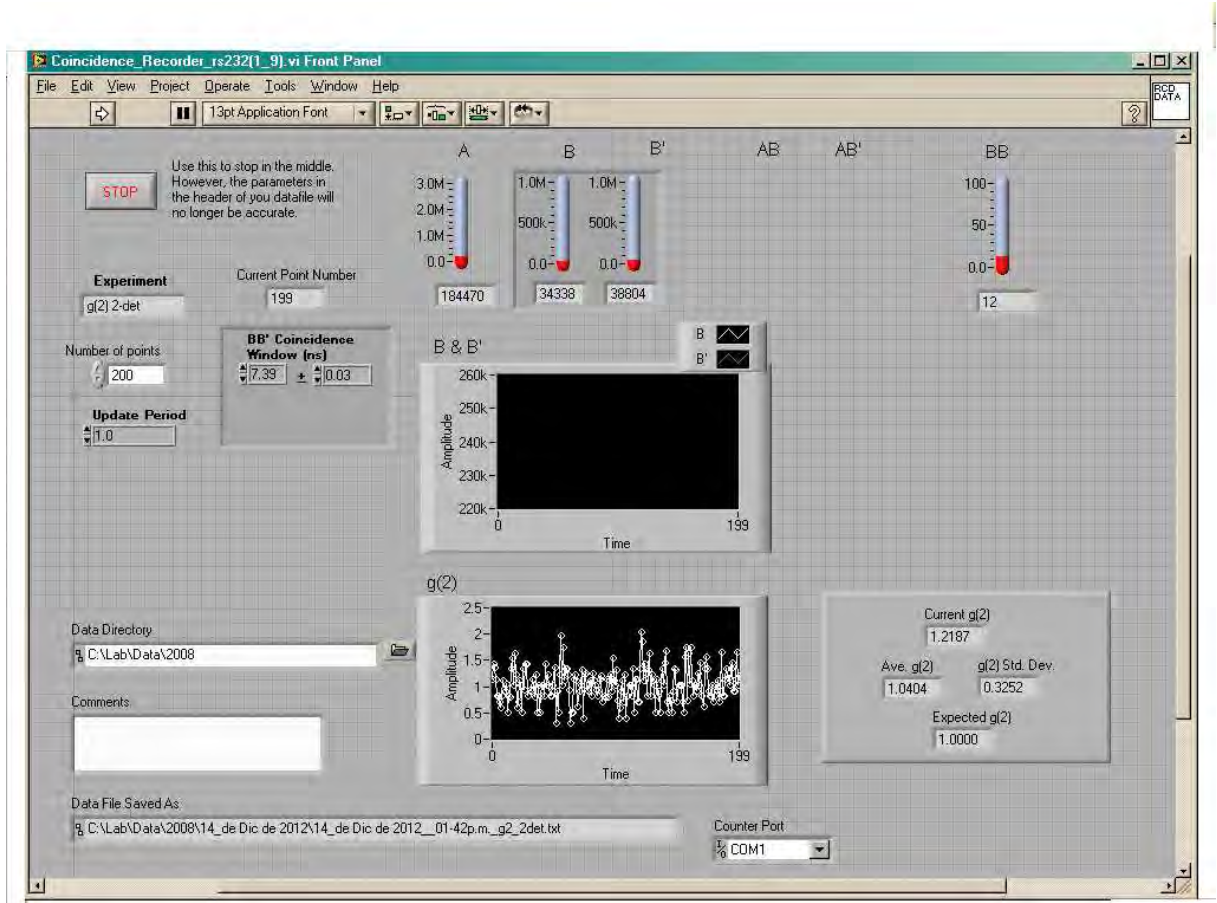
Coincidence_Recorder_rs232(1_9).vi Front Panel

File Edit View Project Operate Tools Window Help

13pt Application Font

RCD DATA

STOP

Use this to stop in the middle. However, the parameters in the header of you datafile will no longer be accurate.

A

3.0M
2.0M
1.0M
0.0

184470

B

1.0M
500k
0.0

34338

B'

1.0M
500k
0.0

38804

AB

AB'

BB

100
50
0.0

12

Experiment

g(2) 2-det

Current Point Number

199

Number of points

200

BB' Coincidence Window (ns)

7.39 ± 0.03

Update Period

1.0

B & B'

B
B'

260k
250k
240k
230k
220k

Amplitude

0
199
Time

g(2)

2.5
2
1.5
1
0.5
0

Amplitude

0
199
Time

Data Directory

C:\Lab\Data\2008

Comments

Current g(2)
1.2187

Ave. g(2)
1.0404

g(2) Std. Dev.
0.3252

Expected g(2)
1.0000

Data File Saved As

C:\Lab\Data\2008\14_de Dic de 2012\14_de Dic de 2012__01-42p.m._g2_2det.txt

Counter Port

COM1